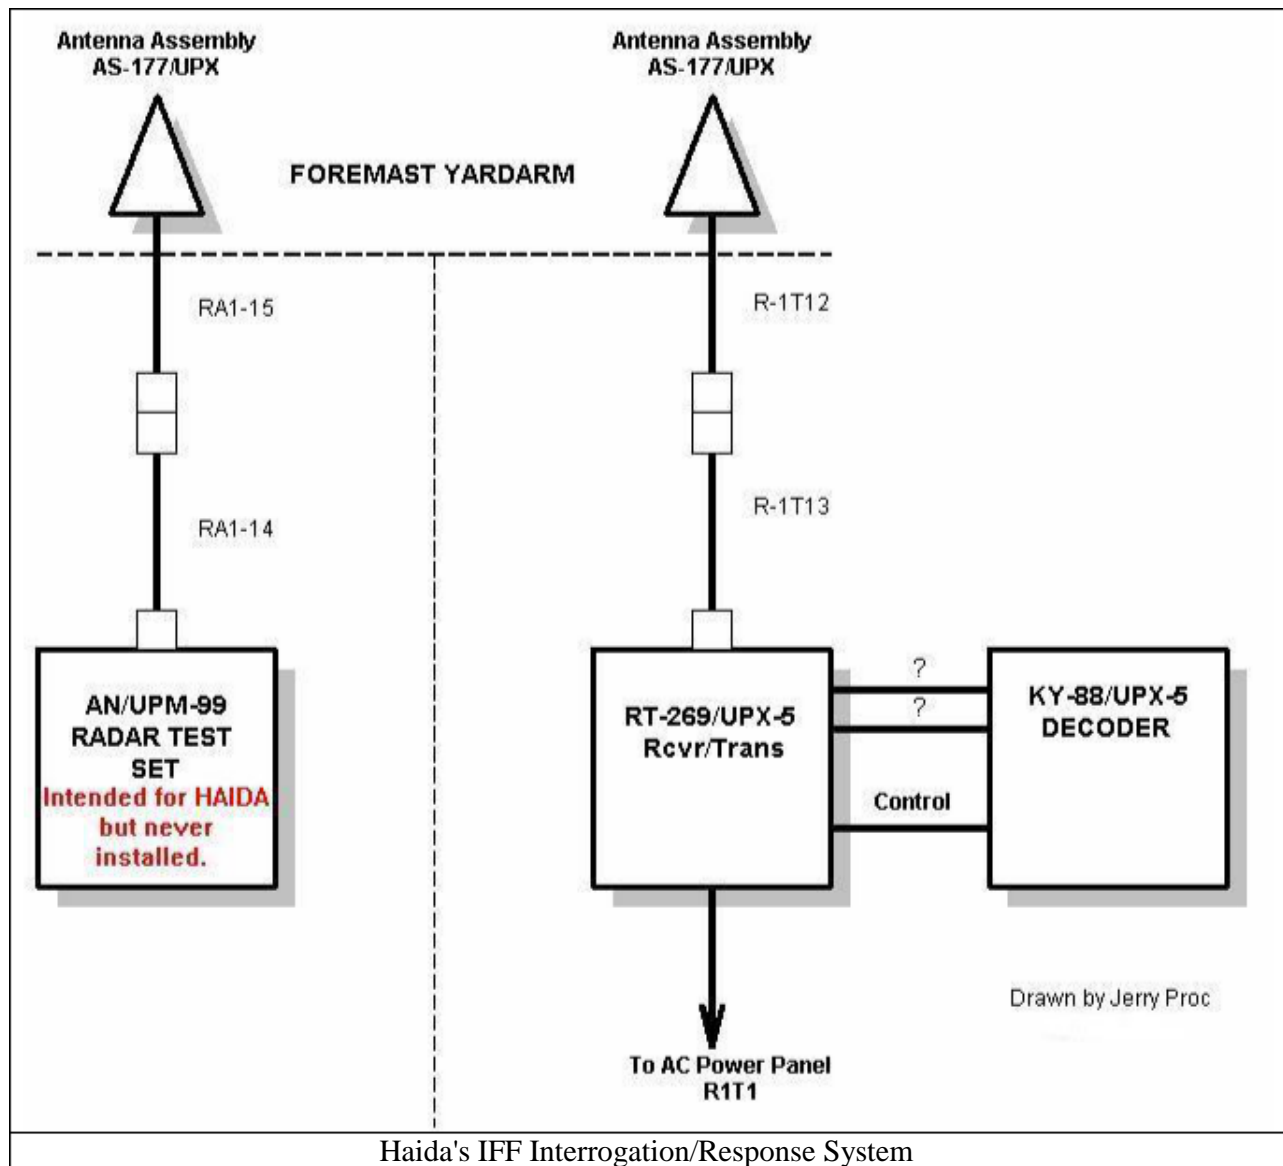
Antenna Assembly
AS-177/UPX

Antenna Assembly
AS-177/UPX

FOREMAST YARDARM

RA1-15

R-1T12

RA1-14

R-1T13

AN/UPM-99
RADAR TEST
SET
Intended for HAIDA
but never
installed.

RT-269/UPX-5
Rcvr/Trans

?
?

Control

KY-88/UPX-5
DECODER

Drawn by Jerry Proc

To AC Power Panel
R1T1

Haida's IFF Interrogation/Response System